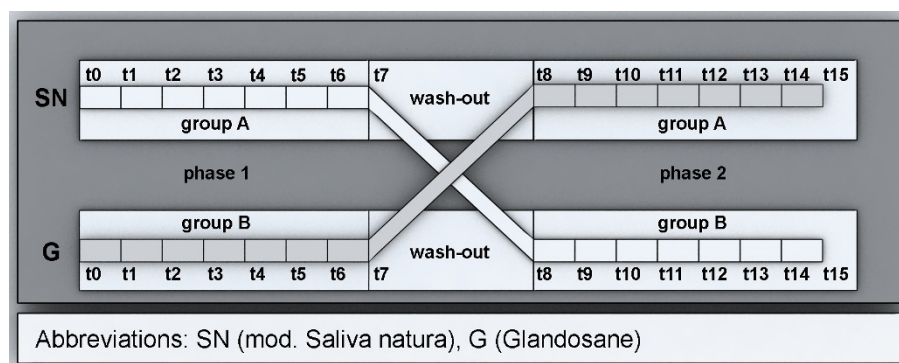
t0 t1 t2 t3 t4 t5 t6 t7 t8 t9 t10 t11 t12 t13 t14 t15

SN

wash-out

group A

group A

phase 1

phase 2

group B

group B

G

wash-out

t0 t1 t2 t3 t4 t5 t6 t7 t8 t9 t10 t11 t12 t13 t14 t15

Abbreviations: SN (mod. Saliva natura), G (Glandosane)